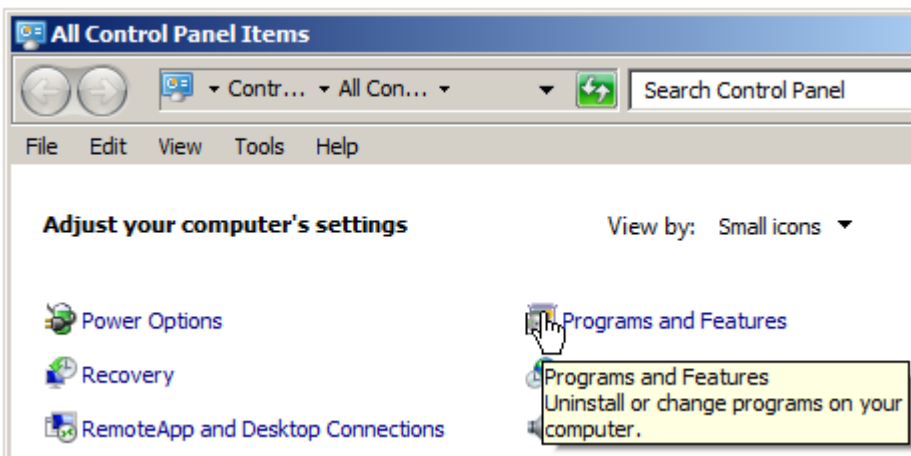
All Control Panel Items

▸ Contr... ▸ All Con... ▾

Search Control Panel

File Edit View Tools Help

Adjust your computer's settings

View by: Small icons ▾

Power Options

Programs and Features

Recovery

RemoteApp and Desktop Connections

Programs and Features
Uninstall or change programs on your computer.